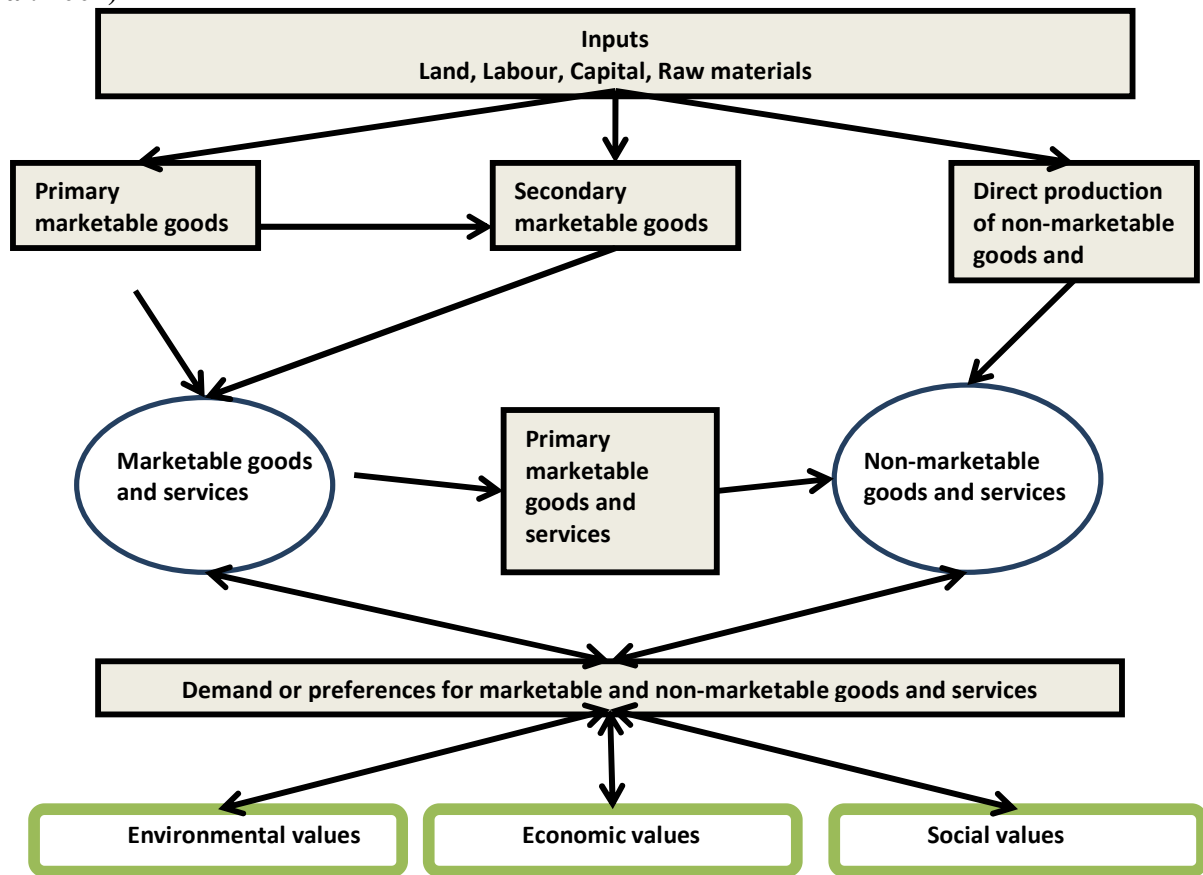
Inputs
Land, Labour, Capital, Raw materials

Primary marketable goods

Secondary marketable goods

Direct production of non-marketable goods and

Marketable goods and services

Primary marketable goods and services

Non-marketable goods and services

Demand or preferences for marketable and non-marketable goods and services

Environmental values

Economic values

Social values